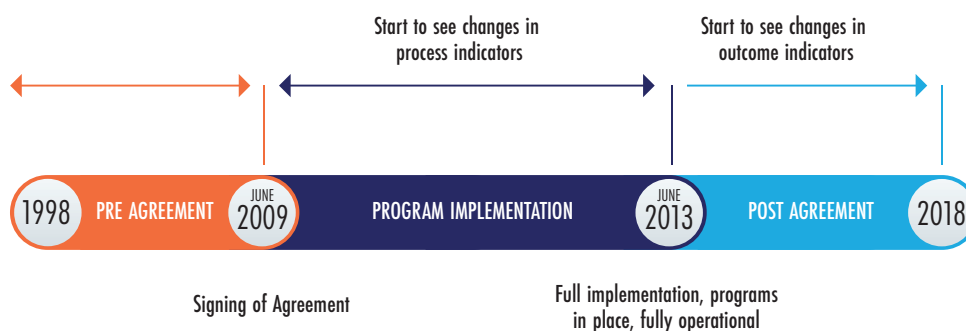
Start to see changes in process indicators

Start to see changes in outcome indicators

1998 PRE AGREEMENT JUNE 2009 PROGRAM IMPLEMENTATION JUNE 2013 POST AGREEMENT 2018

Signing of Agreement

Full implementation, programs in place, fully operational